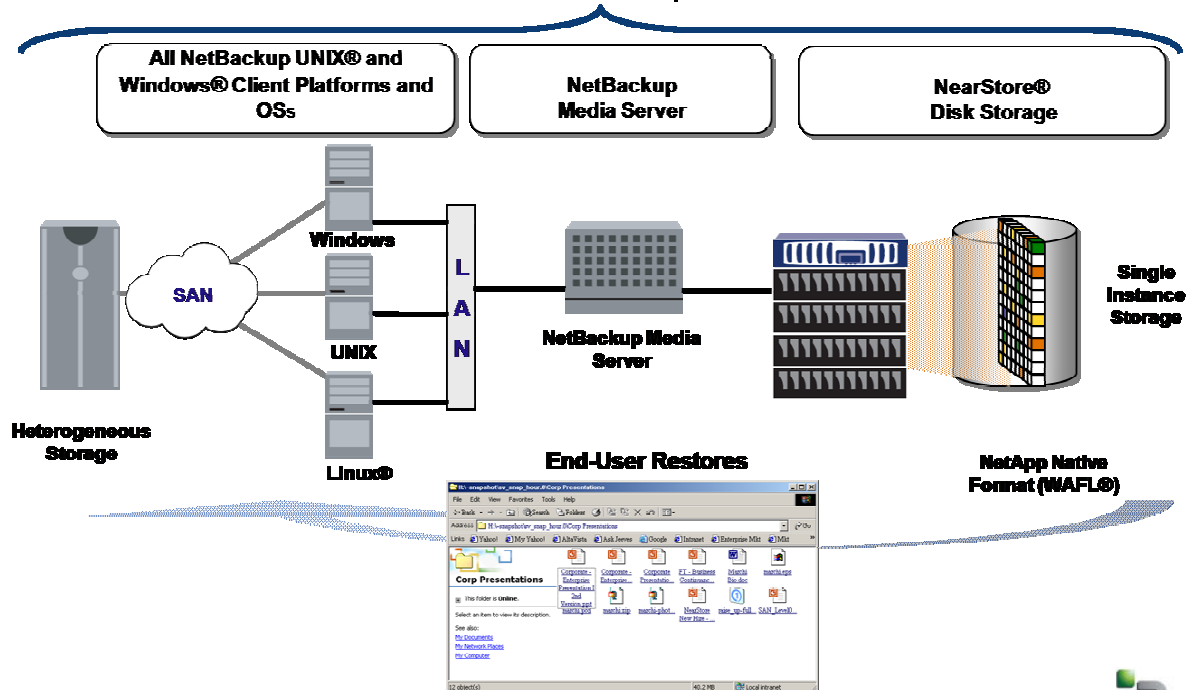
All NetBackup UNIX® and Windows® Client Platforms and OSs

NetBackup Media Server

NearStore® Disk Storage

Windows

UNIX

Linux®

SAN

Heterogeneous Storage

L A N

NetBackup Media Server

Single Instance Storage

End-User Restores

NetApp Native Format (WAFL®)

H:\~snapshot\sv_snap_hour.0\Corp Presentations

File Edit View Favorites Tools Help

Back Search Folders

Address H:\~snapshot\sv_snap_hour.0\Corp Presentations

Go

Links Yahoo! My Yahoo! AltaVista Ask Jeeves Google Intranet Enterprise Mkt Mkt

Corp Presentations

This folder is online.

Select an item to view its description.

See also:
My Documents
My Network Places
My Computer

Corporate - Enterprise Presentation 2nd Version.ppt

Corporate - Enterprise...

Corporate Presentatio...

FT - Business Continuanc...

Marchi Bio.doc

marchi.eps

marchi.pdf

marchi.zip

marchi-phot...

NearStore New Hire - ...

rape_up-full

SAN_Level0...

12 object(s)

40.2 MB

Local intranet